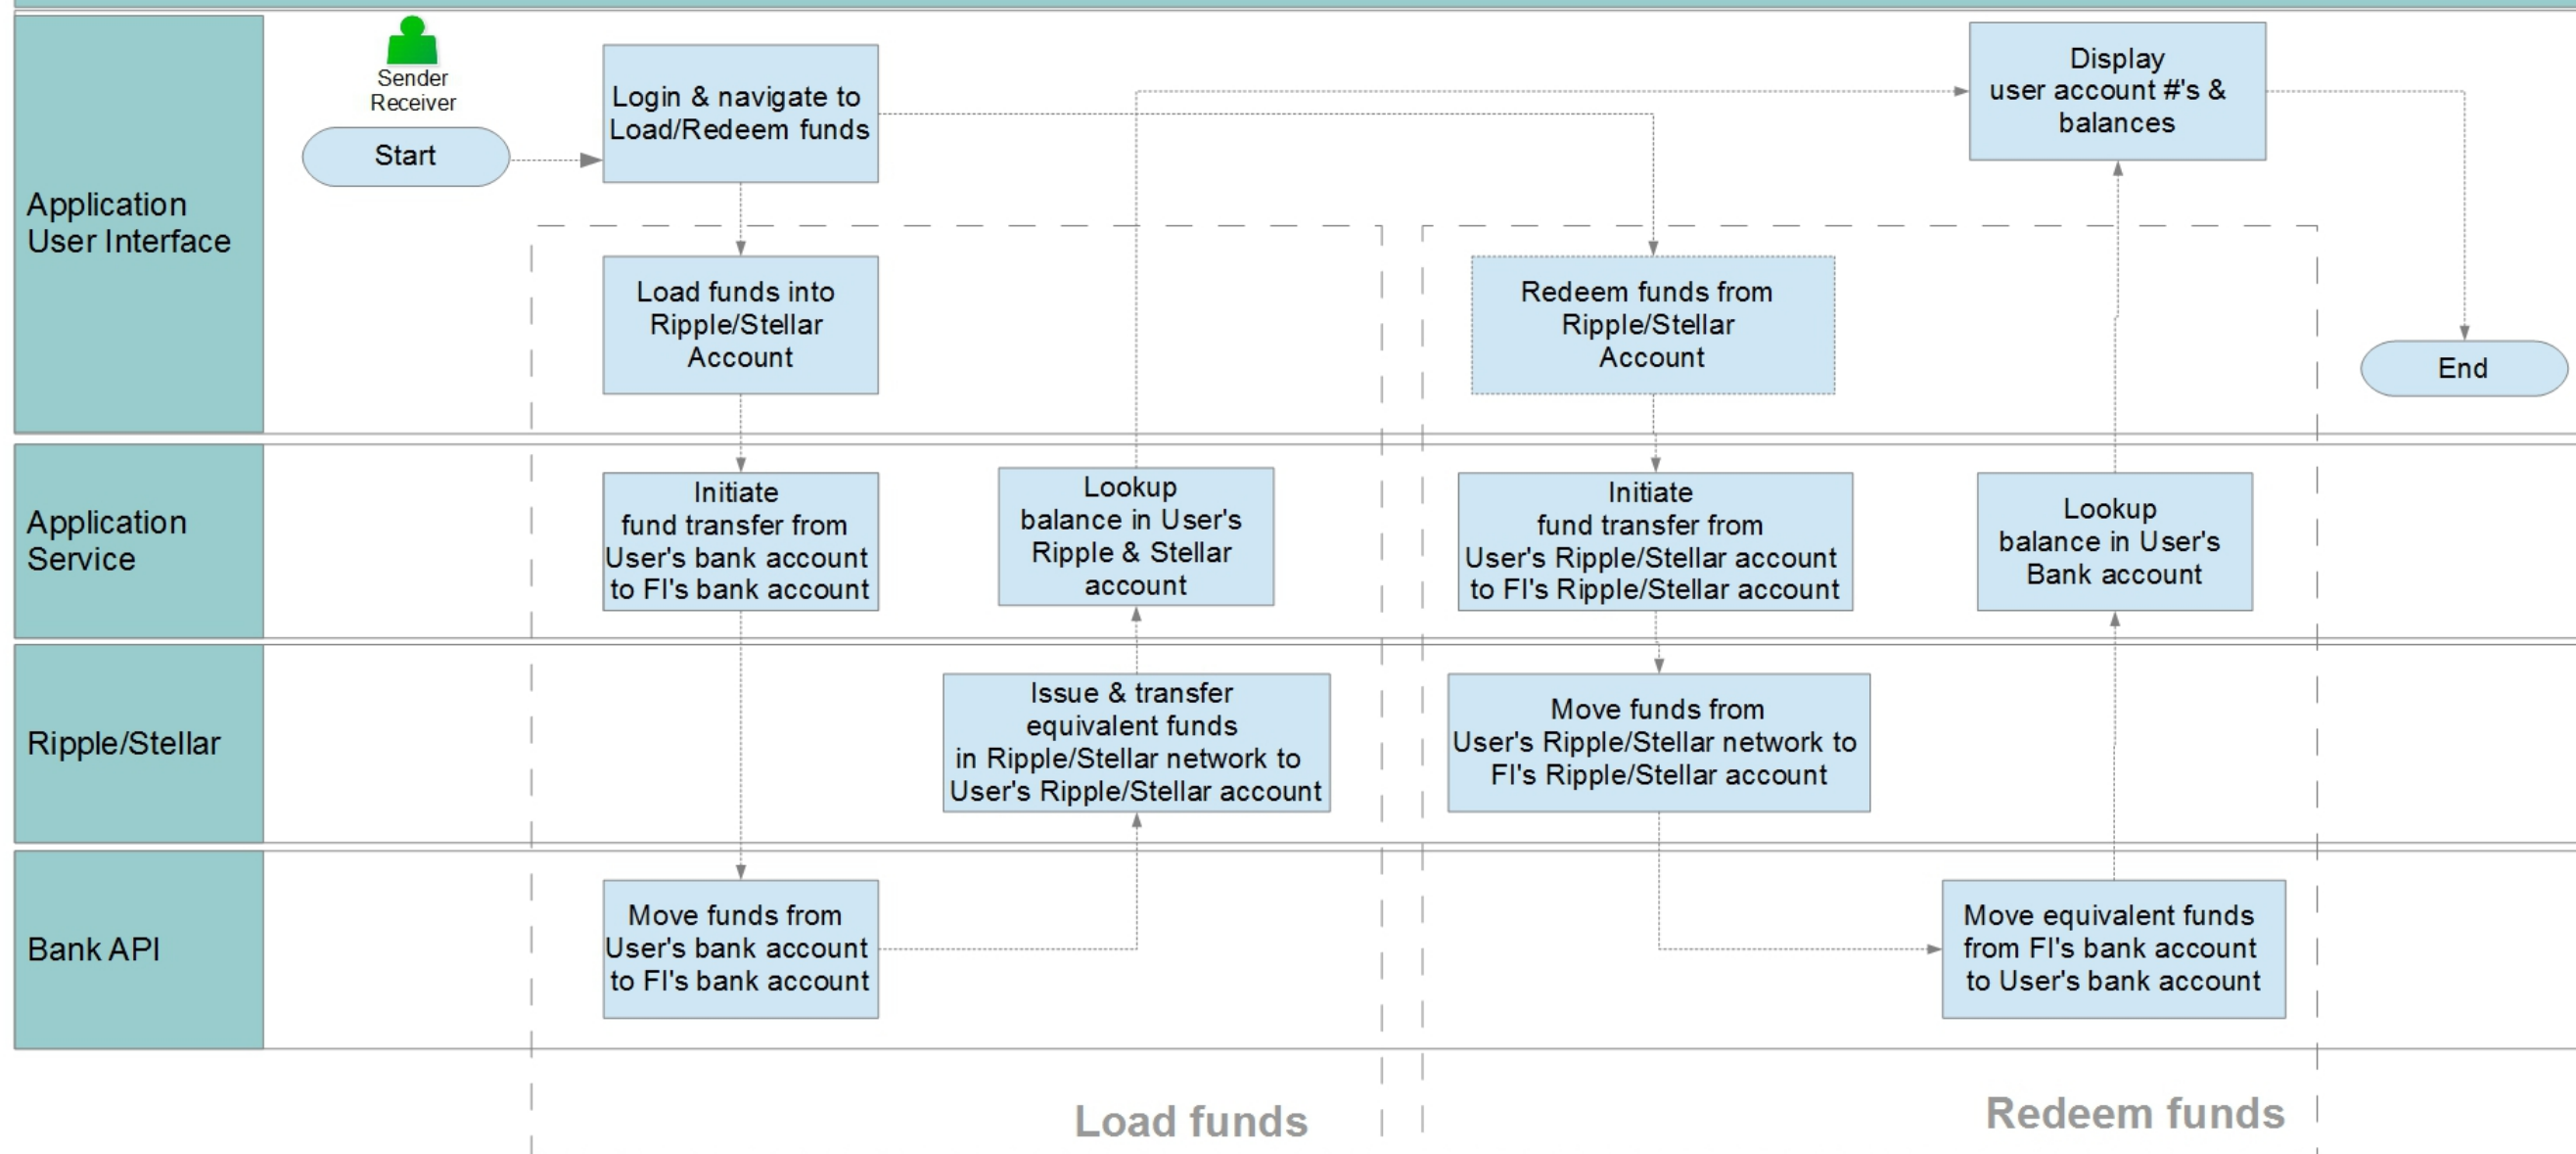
Application User Interface

Sender
Receiver

Start

Login & navigate to Load/Redeem funds

Display user account #'s & balances

Load funds into Ripple/Stellar Account

Redeem funds from Ripple/Stellar Account

End

Application Service

Initiate fund transfer from User's bank account to FI's bank account

Lookup balance in User's Ripple & Stellar account

Initiate fund transfer from User's Ripple/Stellar account to FI's Ripple/Stellar account

Lookup balance in User's Bank account

Ripple/Stellar

Issue & transfer equivalent funds in Ripple/Stellar network to User's Ripple/Stellar account

Move funds from User's Ripple/Stellar network to FI's Ripple/Stellar account

Bank API

Move funds from User's bank account to FI's bank account

Move equivalent funds from FI's bank account to User's bank account

Load funds

Redeem funds